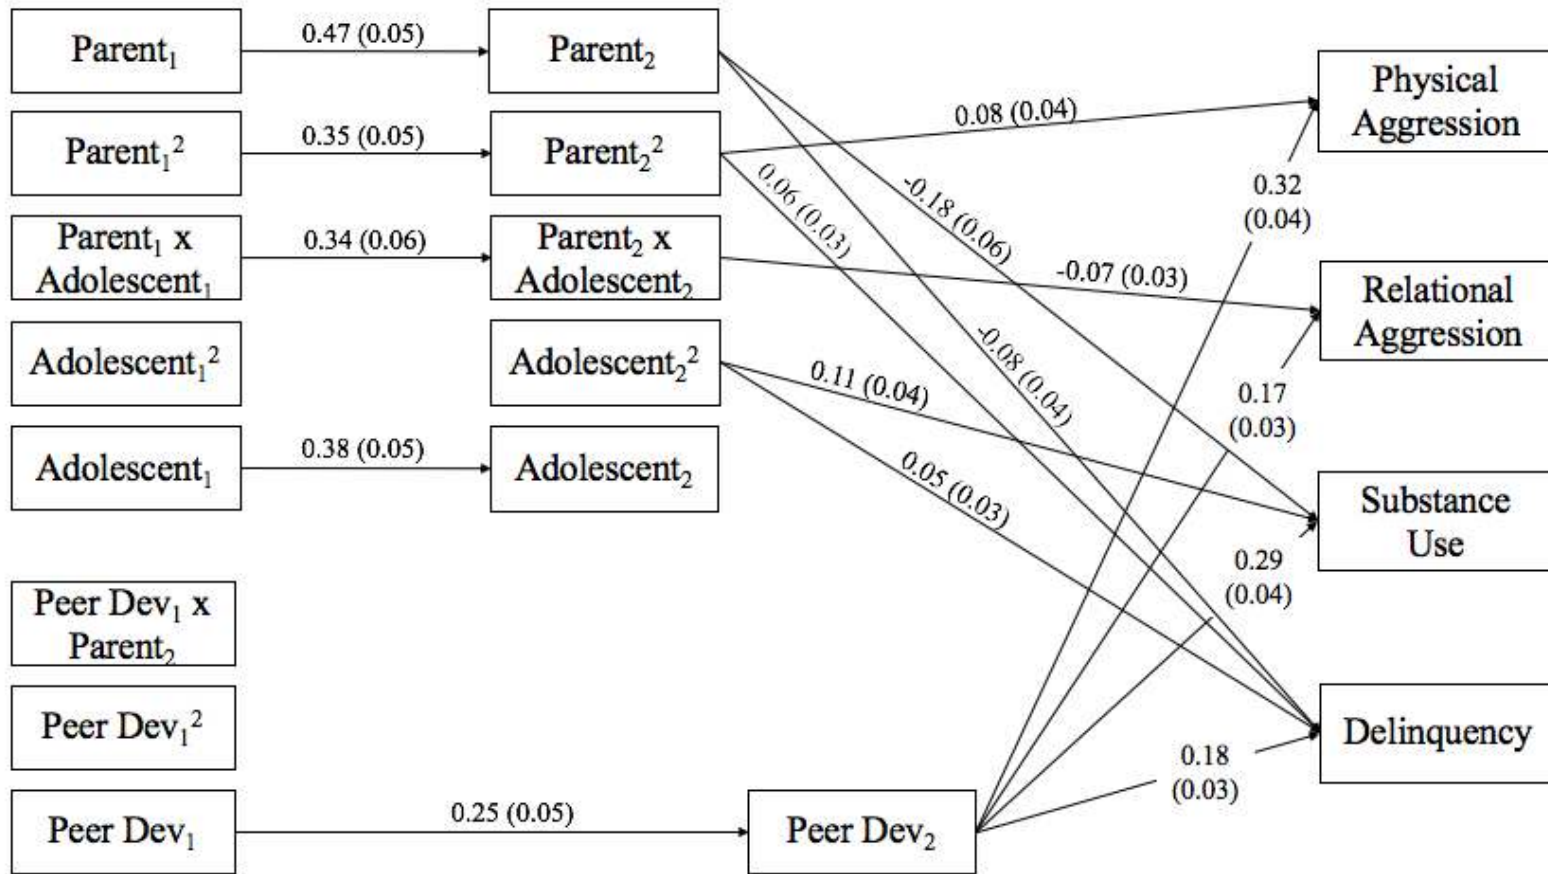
Parent$_1$

0.47 (0.05)

Parent$_2$

Parent$_1$$^2$

0.35 (0.05)

Parent$_2$$^2$

Parent$_1$ x Adolescent$_1$

0.34 (0.06)

Parent$_2$ x Adolescent$_2$

Adolescent$_1$$^2$

Adolescent$_2$$^2$

Adolescent$_1$

0.38 (0.05)

Adolescent$_2$

Peer Dev$_1$ x Parent$_2$

Peer Dev$_1$$^2$

Peer Dev$_1$

0.25 (0.05)

Peer Dev$_2$

0.08 (0.04)

0.06 (0.03)

-0.18 (0.06)

-0.07 (0.03)

-0.08 (0.04)

0.11 (0.04)

0.05 (0.03)

Physical Aggression

0.32 (0.04)

Relational Aggression

0.17 (0.03)

Substance Use

0.29 (0.04)

Delinquency

0.18 (0.03)